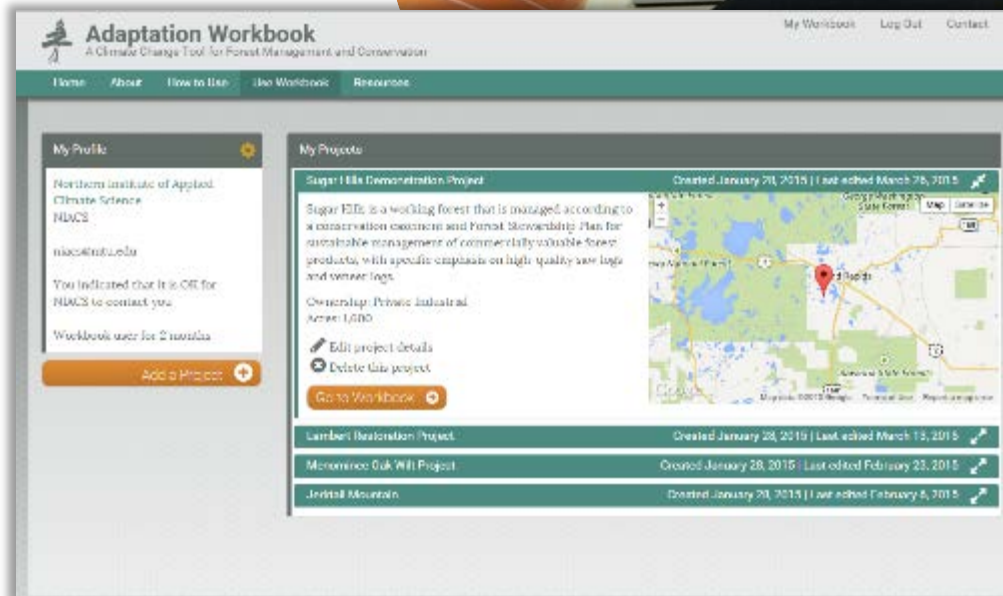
Adaptation Workbook
A Climate Change Tool for Forest Management and Conservation

My Workbook Log Out Contact

Home About How to Use Use Workbook Resources

My Profile

Northern Institute of Applied Climate Science
NIACS

niacs@mtu.edu

You indicated that it is OK for NIACS to contact you

Workbook user for 2 months

Add a Project

My Projects

Sugar Hills Demonstration Project Created January 28, 2015 | Last edited March 26, 2015

Sugar Hills is a working forest that is managed according to a conservation easement and Forest Stewardship Plan for sustainable management of commercially valuable forest products, with specific emphasis on high quality saw logs and veneer logs.

Ownership: Private Industrial
Acres: 1,600

Edit project details
Delete this project

Go to Workbook

Map Satellite

Google Map data ©2015 Google Terms of Use Report a map error

Lambert Restoration Project Created January 28, 2015 | Last edited March 15, 2015

Menominee Oak Wilt Project Created January 28, 2015 | Last edited February 23, 2015

Jerdall Mountain Created January 28, 2015 | Last edited February 6, 2015